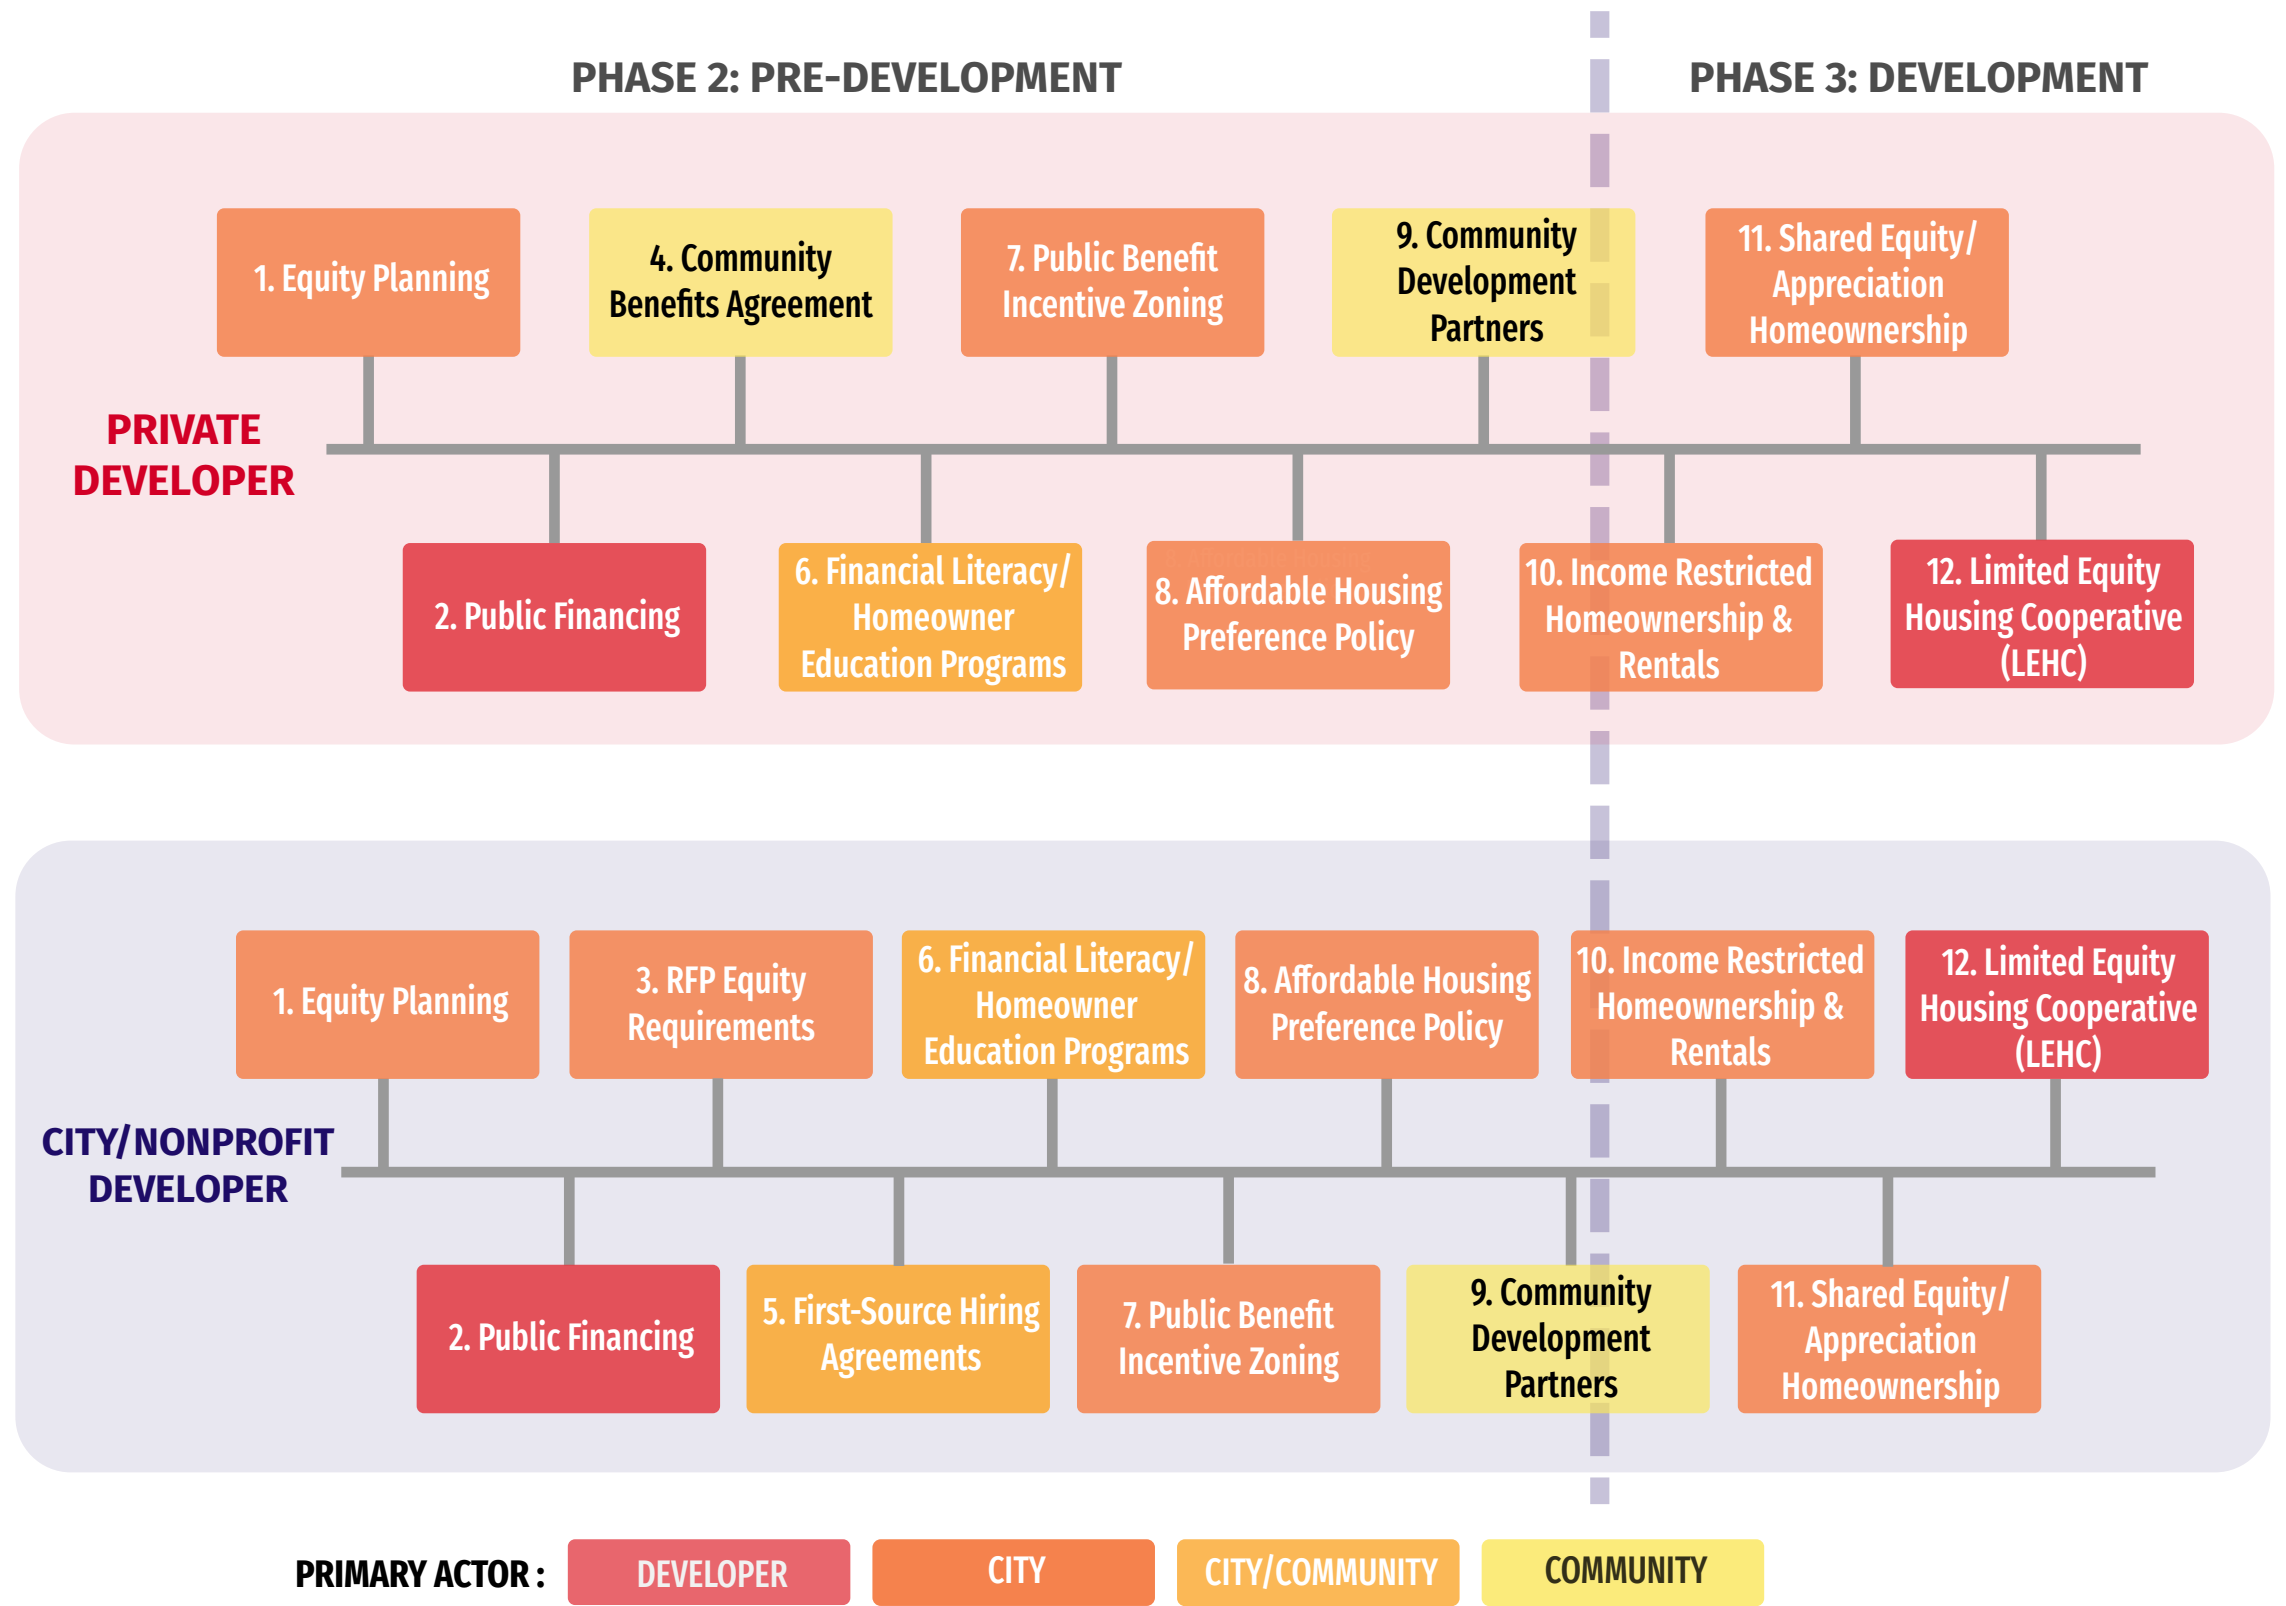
PHASE 2: PRE-DEVELOPMENT

PHASE 3: DEVELOPMENT

PRIVATE DEVELOPER

1. Equity Planning

4. Community Benefits Agreement

7. Public Benefit Incentive Zoning

9. Community Development Partners

11. Shared Equity/ Appreciation Homeownership

2. Public Financing

6. Financial Literacy/ Homeowner Education Programs

8. Affordable Housing Preference Policy

10. Income Restricted Homeownership & Rentals

12. Limited Equity Housing Cooperative (LEHC)

CITY/NONPROFIT DEVELOPER

1. Equity Planning

3. RFP Equity Requirements

6. Financial Literacy/ Homeowner Education Programs

8. Affordable Housing Preference Policy

10. Income Restricted Homeownership & Rentals

12. Limited Equity Housing Cooperative (LEHC)

2. Public Financing

5. First-Source Hiring Agreements

7. Public Benefit Incentive Zoning

9. Community Development Partners

11. Shared Equity/ Appreciation Homeownership

PRIMARY ACTOR : DEVELOPER CITY CITY/COMMUNITY COMMUNITY